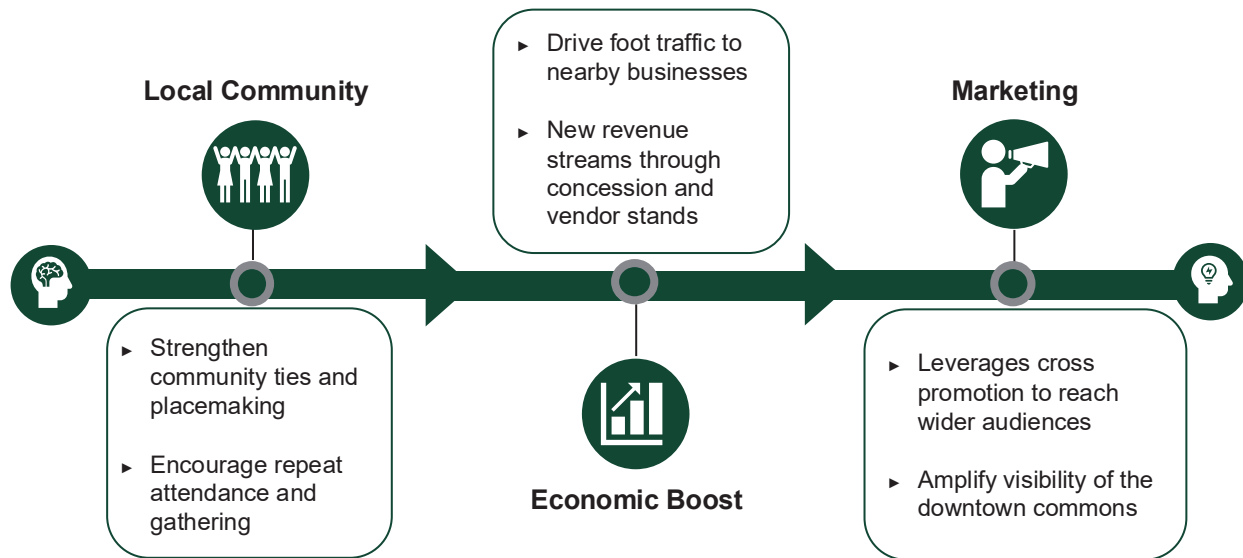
Local Community

► Strengthen community ties and placemaking

► Encourage repeat attendance and gathering

► Drive foot traffic to nearby businesses

► New revenue streams through concession and vendor stands

Economic Boost

Marketing

► Leverages cross promotion to reach wider audiences

► Amplify visibility of the downtown commons